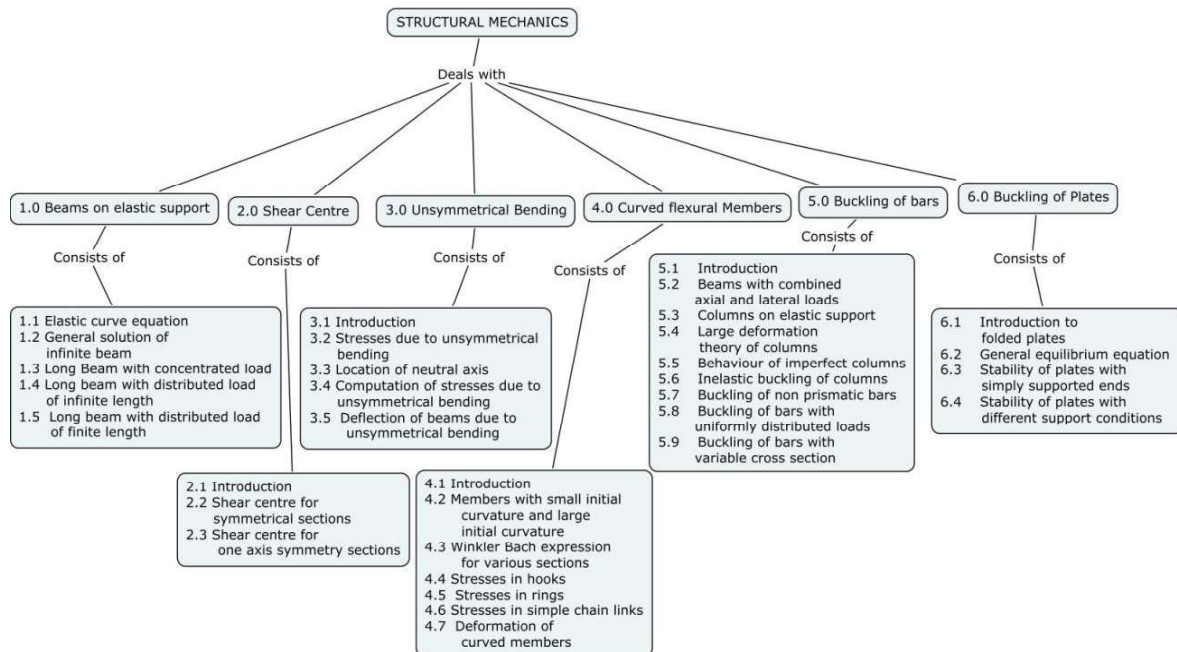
STRUCTURAL MECHANICS

Deals with

1.0 Beams on elastic support

2.0 Shear Centre

3.0 Unsymmetrical Bending

4.0 Curved flexural Members

5.0 Buckling of bars

6.0 Buckling of Plates

Consists of

1.1 Elastic curve equation
1.2 General solution of infinite beam
1.3 Long Beam with concentrated load
1.4 Long beam with distributed load of infinite length
1.5 Long beam with distributed load of finite length

Consists of

2.1 Introduction
2.2 Shear centre for symmetrical sections
2.3 Shear centre for one axis symmetry sections

Consists of

3.1 Introduction
3.2 Stresses due to unsymmetrical bending
3.3 Location of neutral axis
3.4 Computation of stresses due to unsymmetrical bending
3.5 Deflection of beams due to unsymmetrical bending

Consists of

4.1 Introduction
4.2 Members with small initial curvature and large initial curvature
4.3 Winkler Bach expression for various sections
4.4 Stresses in hooks
4.5 Stresses in rings
4.6 Stresses in simple chain links
4.7 Deformation of curved members

Consists of

5.1 Introduction
5.2 Beams with combined axial and lateral loads
5.3 Columns on elastic support
5.4 Large deformation theory of columns
5.5 Behaviour of imperfect columns
5.6 Inelastic buckling of columns
5.7 Buckling of non prismatic bars
5.8 Buckling of bars with uniformly distributed loads
5.9 Buckling of bars with variable cross section

Consists of

6.1 Introduction to folded plates
6.2 General equilibrium equation
6.3 Stability of plates with simply supported ends
6.4 Stability of plates with different support conditions